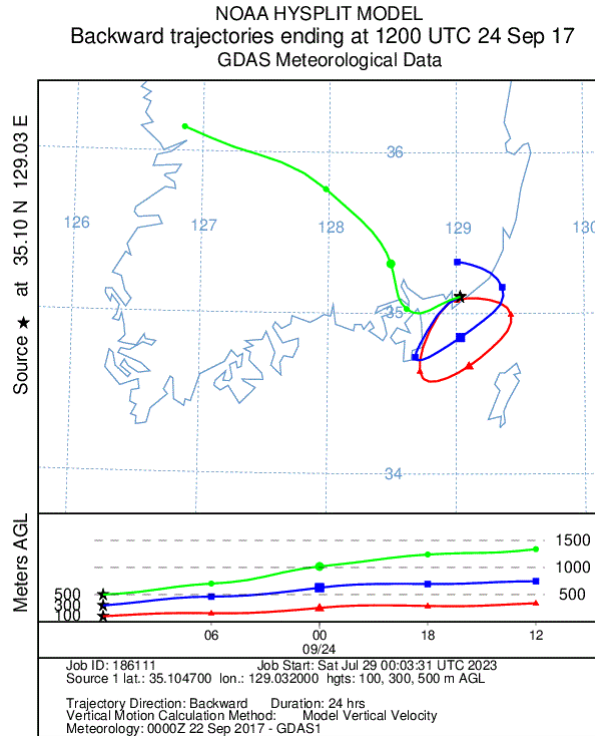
NOAA HYSPLIT MODEL
Backward trajectories ending at 1200 UTC 24 Sep 17
GDAS Meteorological Data

Source ★ at 35.10 N 129.03 E

36
126
127
128
129
130
35
34

Meters AGL
1500
1000
500
500
300
100

06
00
09/24
18
12

Job ID: 186111    Job Start: Sat Jul 29 00:03:31 UTC 2023
Source 1 lat.: 35.104700 lon.: 129.032000 hgts: 100, 300, 500 m AGL

Trajectory Direction: Backward    Duration: 24 hrs
Vertical Motion Calculation Method:    Model Vertical Velocity
Meteorology: 0000Z 22 Sep 2017 - GDAS1